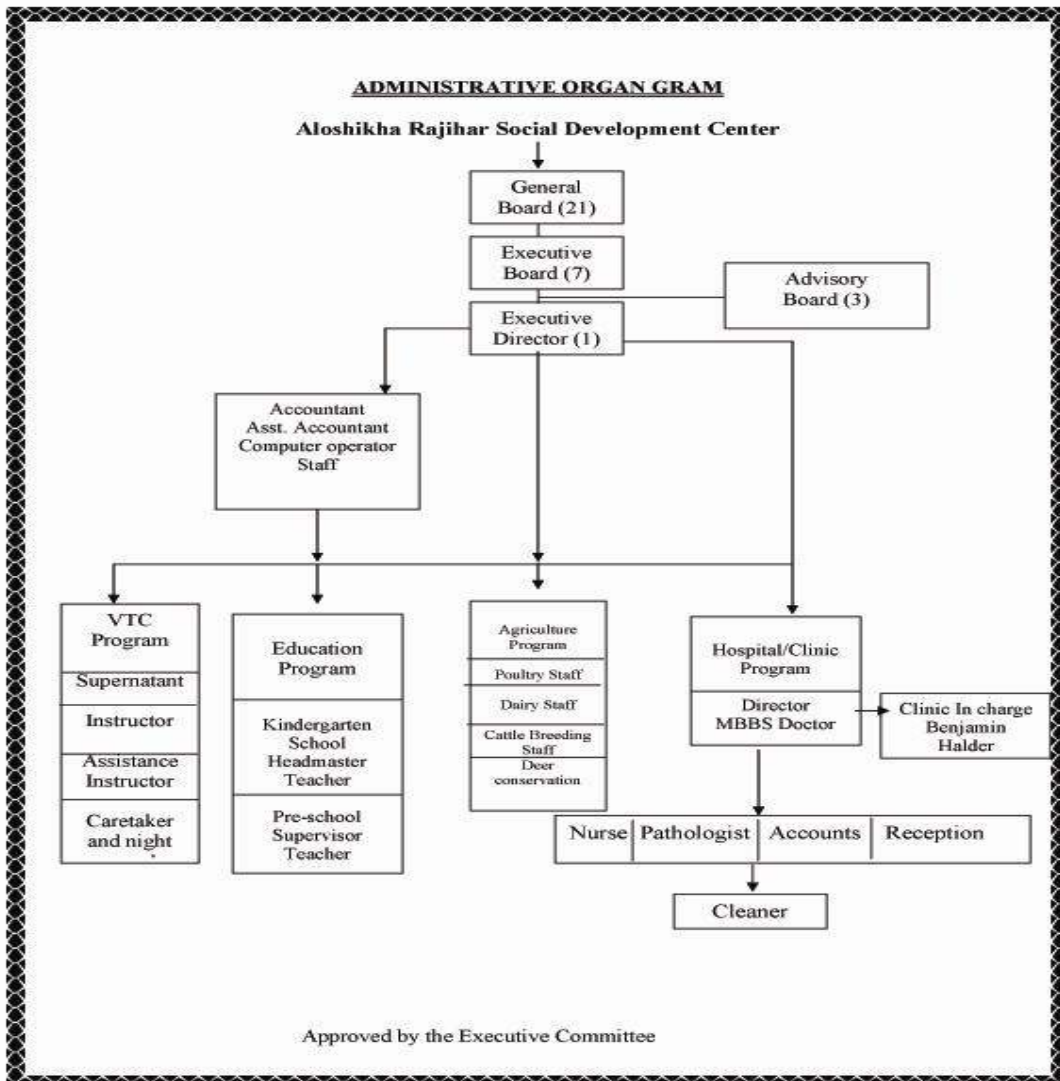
ADMINISTRATIVE ORGAN GRAM

Aloshikha Rajihar Social Development Center

General Board (21)

Executive Board (7)

Advisory Board (3)

Executive Director (1)

Accountant
Asst. Accountant
Computer operator
Staff

VTC Program

Supernatant

Instructor

Assistance Instructor

Caretaker and night

Education Program

Kindergarten School Headmaster Teacher

Pre-school Supervisor Teacher

Agriculture Program

Poultry Staff

Dairy Staff

Cattle Breeding Staff

Deer conservation

Hospital/Clinic Program

Director MBBS Doctor

Clinic In charge Benjamin Halder

| Nurse | Pathologist | Accounts | Reception |
|---|---|---|---|

Cleaner

Approved by the Executive Committee